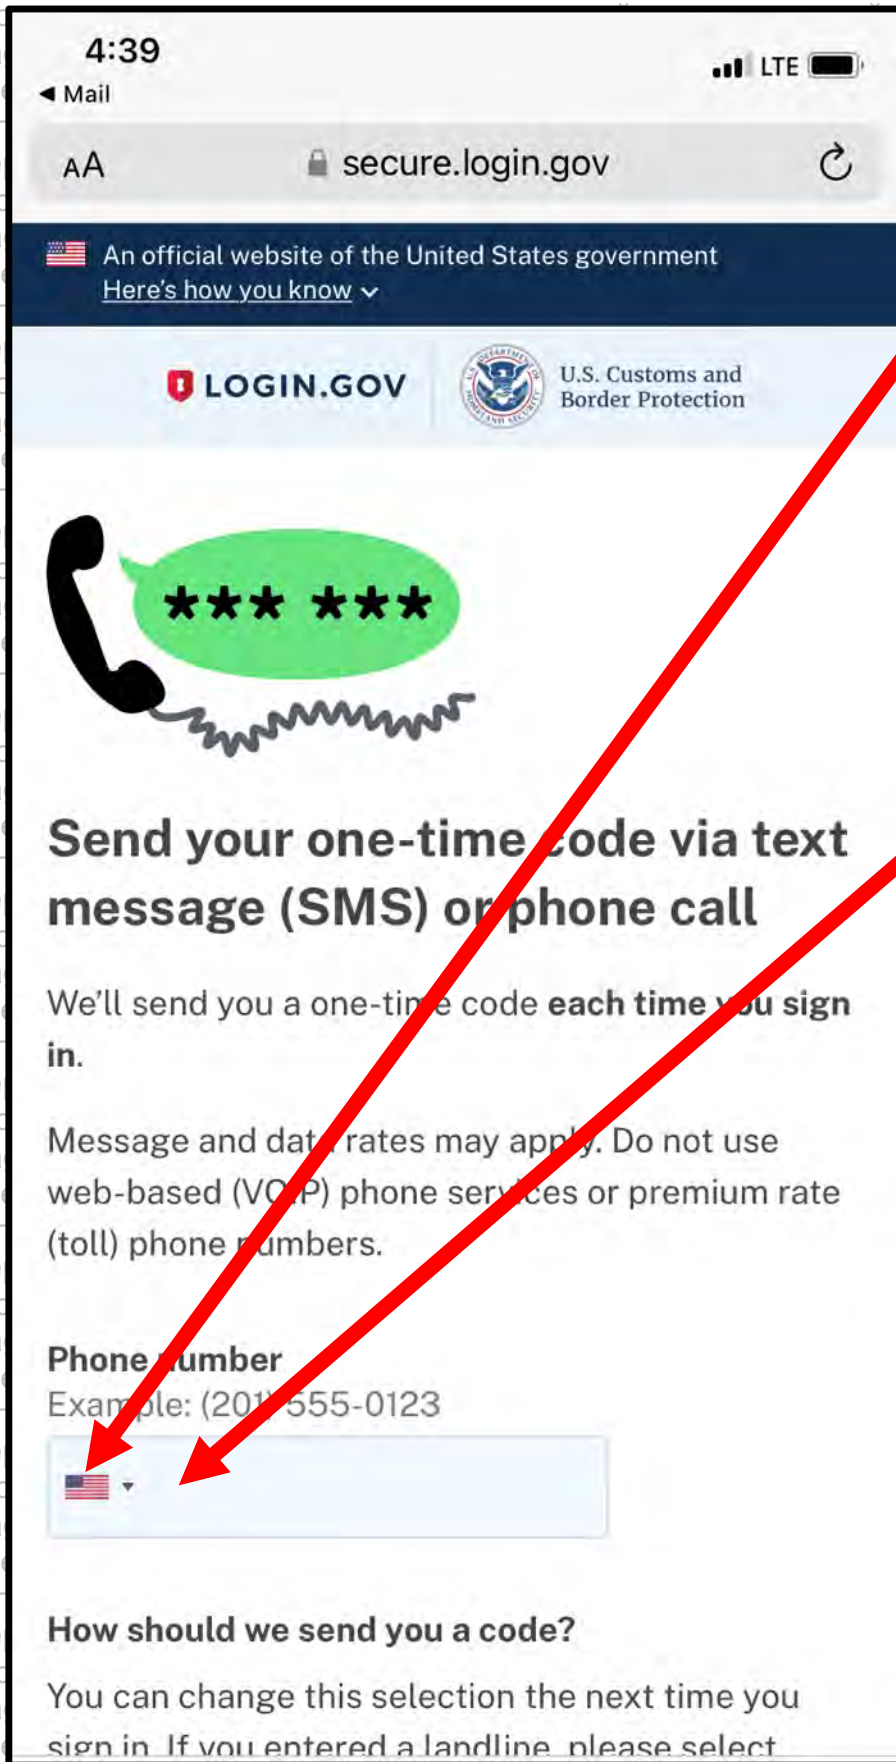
4:39
◀ Mail
LTE

AA secure.login.gov

An official website of the United States government
Here's how you know

LOGIN.GOV
U.S. Customs and Border Protection

*** ***

Send your one-time code via text message (SMS) or phone call

We'll send you a one-time code **each time you sign in**.

Message and data rates may apply. Do not use web-based (VOIP) phone services or premium rate (toll) phone numbers.

Phone number
Example: (201) 555-0123

How should we send you a code?

You can change this selection the next time you sign in. If you entered a landline, please select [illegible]